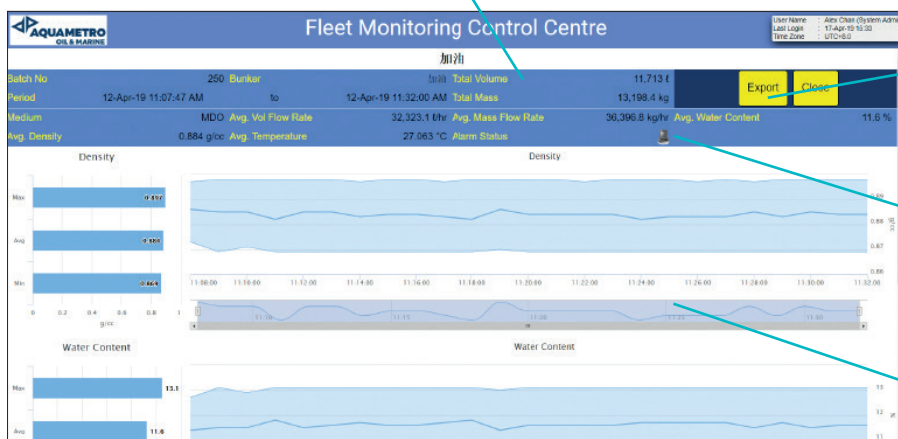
AQUAMETRO OIL & MARINE

Fleet Monitoring Control Centre

User Name : Alex Chan (System Admi
Last Login : 17-Apr-19 15:33
Time Zone : UTC+8.0

加油

Batch No 250 Bunker 加油 Total Volume 11,713 t
Period 12-Apr-19 11:07:47 AM to 12-Apr-19 11:32:00 AM Total Mass 13,198.4 kg

Export Close

Medium MDO Avg. Vol Flow Rate 32,323.1 t/hr Avg. Mass Flow Rate 36,396.8 kg/hr Avg. Water Content 11.6 %
Avg. Density 0.884 g/cc Avg. Temperature 27.063 °C Alarm Status

Density

Max 0.897
Avg 0.884
Min 0.869

0 0.2 0.4 0.6 0.8 1
g/cc

Density

0.89
0.88
0.87
0.86

11:08:00 11:10:00 11:12:00 11:14:00 11:16:00 11:18:00 11:20:00 11:22:00 11:24:00 11:26:00 11:28:00 11:30:00 11:32:00

11:10 11:15 11:20 11:25 11:30

Water Content

Max 13.1
Avg 11.6

Water Content

13
12
11